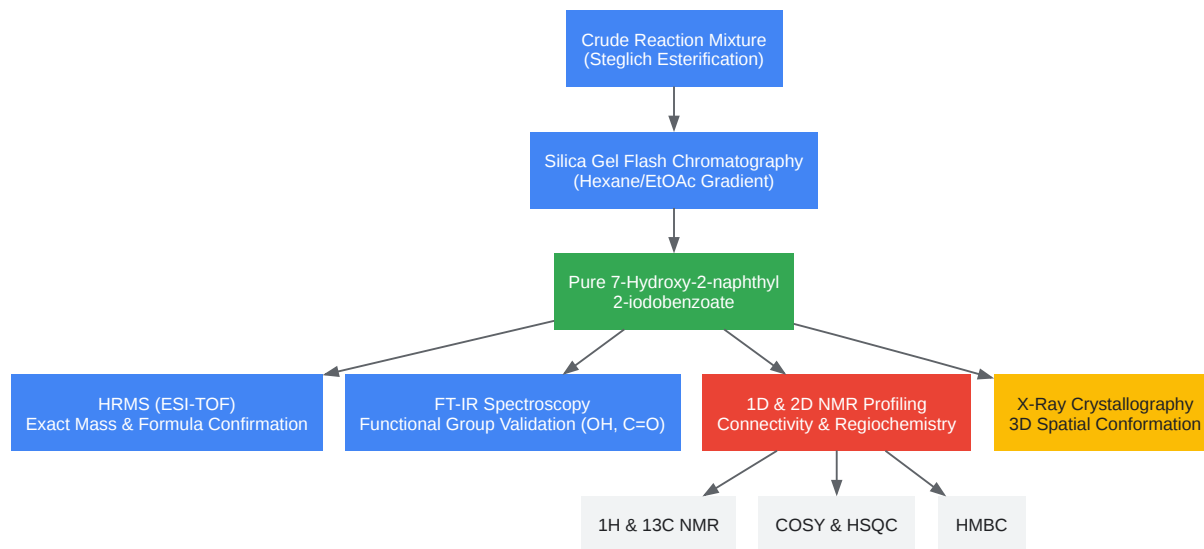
Crude Reaction Mixture
(Steglich Esterification)

Silica Gel Flash Chromatography
(Hexane/EtOAc Gradient)

Pure 7-Hydroxy-2-naphthyl
2-iodobenzoate

HRMS (ESI-TOF)
Exact Mass & Formula Confirmation

FT-IR Spectroscopy
Functional Group Validation (OH, C=O)

1D & 2D NMR Profiling
Connectivity & Regiochemistry

X-Ray Crystallography
3D Spatial Conformation

1H & 13C NMR

COSY & HSQC

HMBC